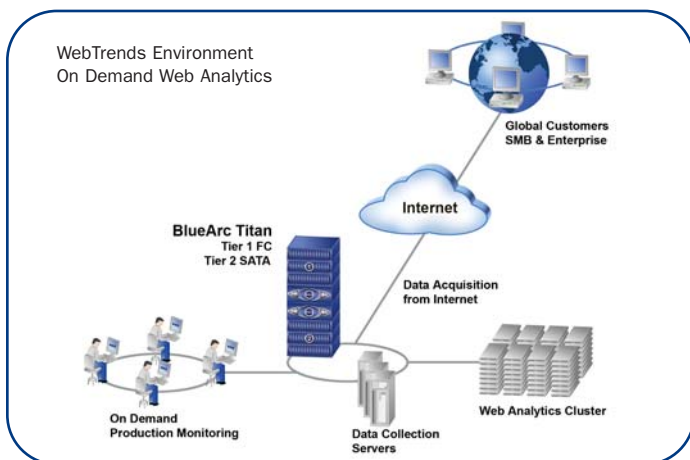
WebTrends Environment
On Demand Web Analytics

Global Customers
SMB & Enterprise

Internet

BlueArc Titan
Tier 1 FC
Tier 2 SATA

Data Acquisition
from Internet

On Demand
Production Monitoring

Data Collection
Servers

Web Analytics Cluster